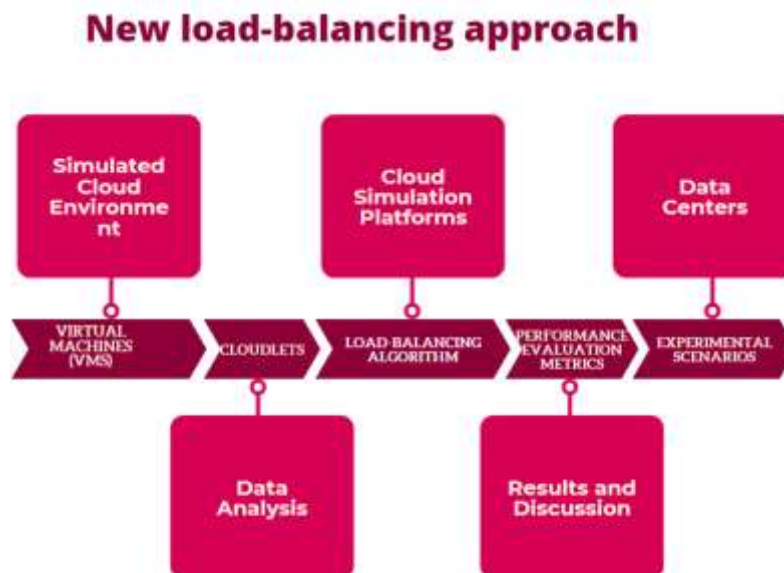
New load-balancing approach

Simulated Cloud Environment

Cloud Simulation Platforms

Data Centers

VIRTUAL MACHINES (VMS)

CLOUDLETS

LOAD-BALANCING ALGORITHM

PERFORMANCE EVALUATION METRICS

EXPERIMENTAL SCENARIOS

Data Analysis

Results and Discussion